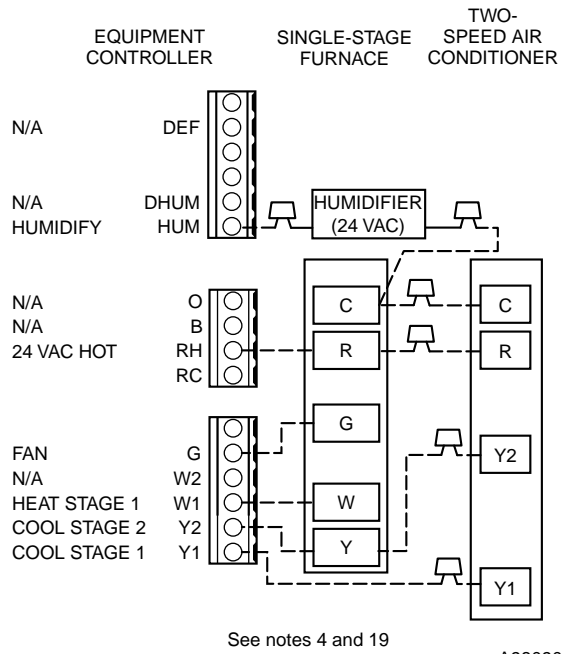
EQUIPMENT CONTROLLER

SINGLE-STAGE FURNACE

TWO-SPEED AIR CONDITIONER

N/A DEF

N/A DHUM

HUMIDIFY HUM

HUMIDIFIER (24 VAC)

N/A O

N/A B

24 VAC HOT RH

RC

C

R

C

R

G

FAN G

N/A W2

HEAT STAGE 1 W1

COOL STAGE 2 Y2

COOL STAGE 1 Y1

W

Y

Y2

Y1

See notes 4 and 19

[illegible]